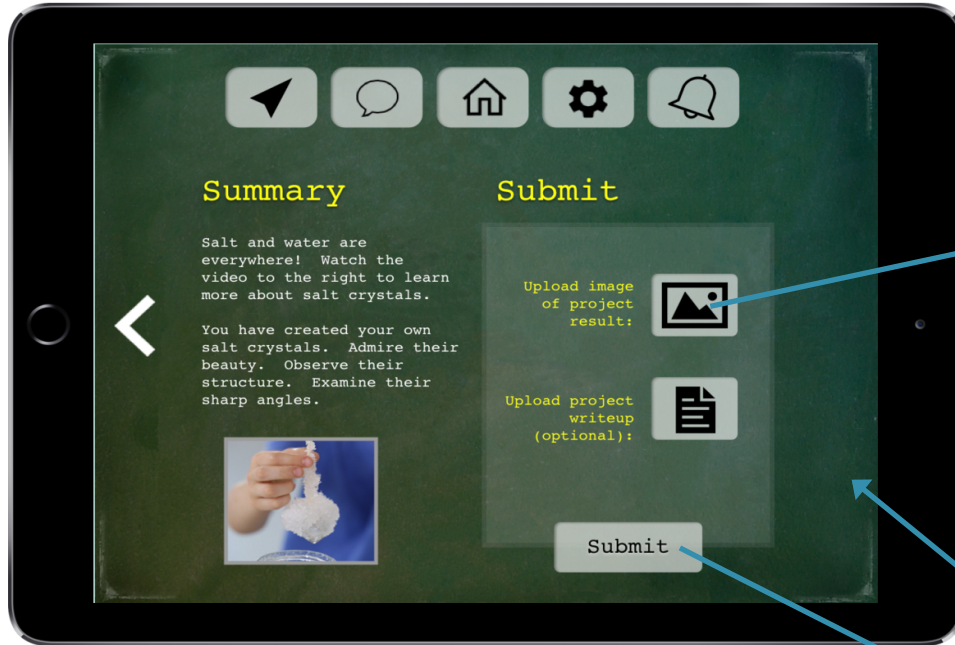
Summary

Salt and water are everywhere! Watch the video to the right to learn more about salt crystals.

You have created your own salt crystals. Admire their beauty. Observe their structure. Examine their sharp angles.

Submit

Upload image of project result:

Upload project writeup (optional):

Submit